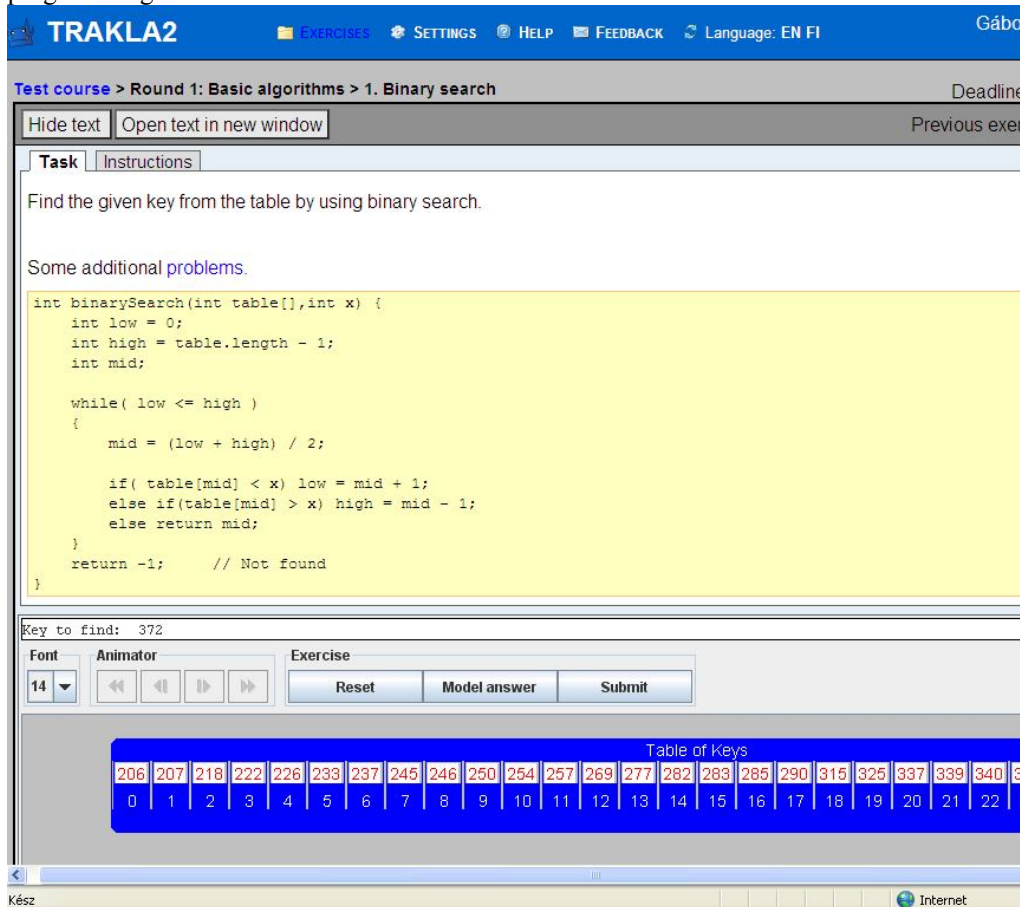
TRAKLA2 EXERCISES SETTINGS HELP FEEDBACK Language: EN FI Gábo

Test course > Round 1: Basic algorithms > 1. Binary search Deadline

Hide text Open text in new window Previous exer

Task Instructions

Find the given key from the table by using binary search.

Some additional problems.

```
int binarySearch(int table[],int x) {
    int low = 0;
    int high = table.length - 1;
    int mid;

    while( low <= high )
    {
        mid = (low + high) / 2;

        if( table[mid] < x) low = mid + 1;
        else if(table[mid] > x) high = mid - 1;
        else return mid;
    }
    return -1;     // Not found
}
```

Key to find: 372

Font 14 Animator Exercise Reset Model answer Submit

Table of Keys

| 206 | 207 | 218 | 222 | 226 | 233 | 237 | 245 | 246 | 250 | 254 | 257 | 269 | 277 | 282 | 283 | 285 | 290 | 315 | 325 | 337 | 339 | 340 | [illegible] |
|---|---|---|---|---|---|---|---|---|---|---|---|---|---|---|---|---|---|---|---|---|---|---|---|
| 0 | 1 | 2 | 3 | 4 | 5 | 6 | 7 | 8 | 9 | 10 | 11 | 12 | 13 | 14 | 15 | 16 | 17 | 18 | 19 | 20 | 21 | 22 | |

Kész Internet